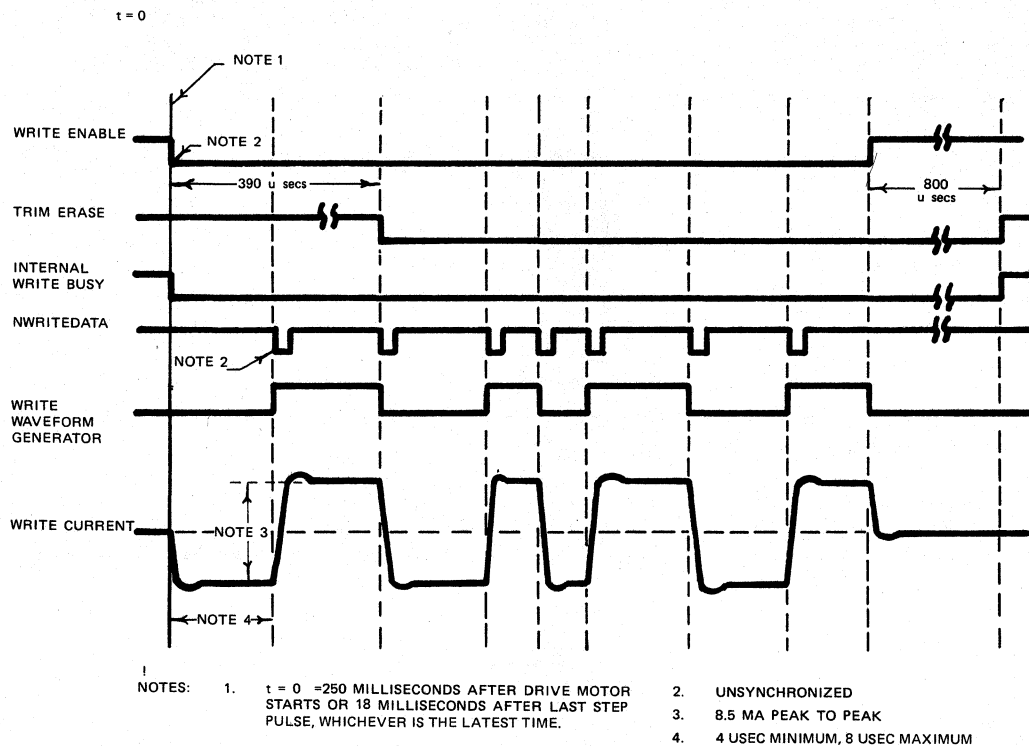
t = 0

NOTE 1

WRITE ENABLE

NOTE 2

390 u secs

800 u secs

TRIM ERASE

INTERNAL WRITE BUSY

NWRITEDATA

NOTE 2

WRITE WAVEFORM GENERATOR

WRITE CURRENT

NOTE 3

NOTE 4

NOTES: 1. t = 0 =250 MILLISECONDS AFTER DRIVE MOTOR STARTS OR 18 MILLISECONDS AFTER LAST STEP PULSE, WHICHEVER IS THE LATEST TIME.

2. UNSYNCHRONIZED

3. 8.5 MA PEAK TO PEAK

4. 4 USEC MINIMUM, 8 USEC MAXIMUM